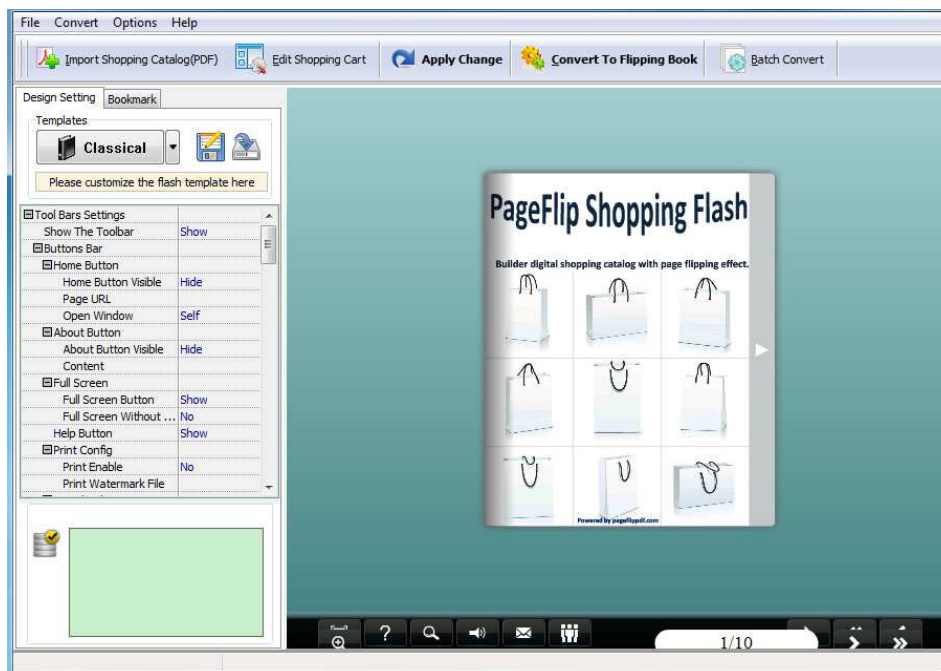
File Convert Options Help

Import Shopping Catalog(PDF) Edit Shopping Cart Apply Change Convert To Flipping Book Batch Convert

Design Setting Bookmark

Templates

Classical

Please customize the flash template here

| | |
|---|---|
| ⊟Tool Bars Settings | |
| Show The Toolbar | Show |
| ⊟Buttons Bar | |
| ⊟Home Button | |
| Home Button Visible | Hide |
| Page URL | |
| Open Window | Self |
| ⊟About Button | |
| About Button Visible | Hide |
| Content | |
| ⊟Full Screen | |
| Full Screen Button | Show |
| Full Screen Without ... | No |
| Help Button | Show |
| ⊟Print Config | |
| Print Enable | No |
| Print Watermark File | |

PageFlip Shopping Flash

Builder digital shopping catalog with page flipping effect.

Powered by pageflippdf.com

1/10